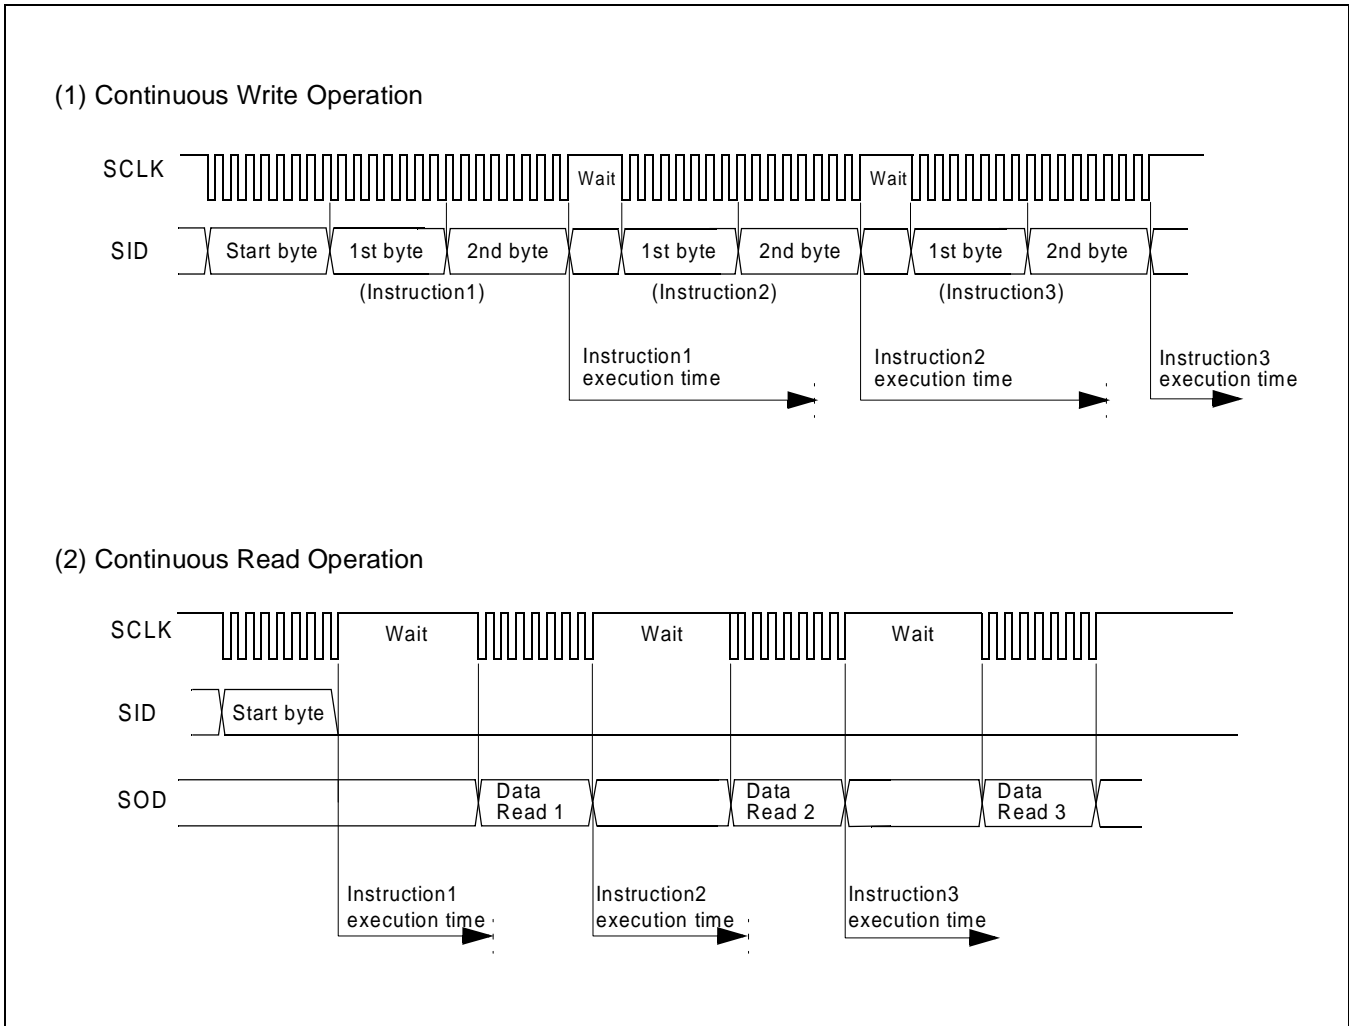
(1) Continuous Write Operation

SCLK

Wait

Wait

SID

Start byte

1st byte

2nd byte

1st byte

2nd byte

1st byte

2nd byte

(Instruction1)

(Instruction2)

(Instruction3)

Instruction1 execution time

Instruction2 execution time

Instruction3 execution time

(2) Continuous Read Operation

SCLK

Wait

Wait

Wait

SID

Start byte

SOD

Data Read 1

Data Read 2

Data Read 3

Instruction1 execution time

Instruction2 execution time

Instruction3 execution time